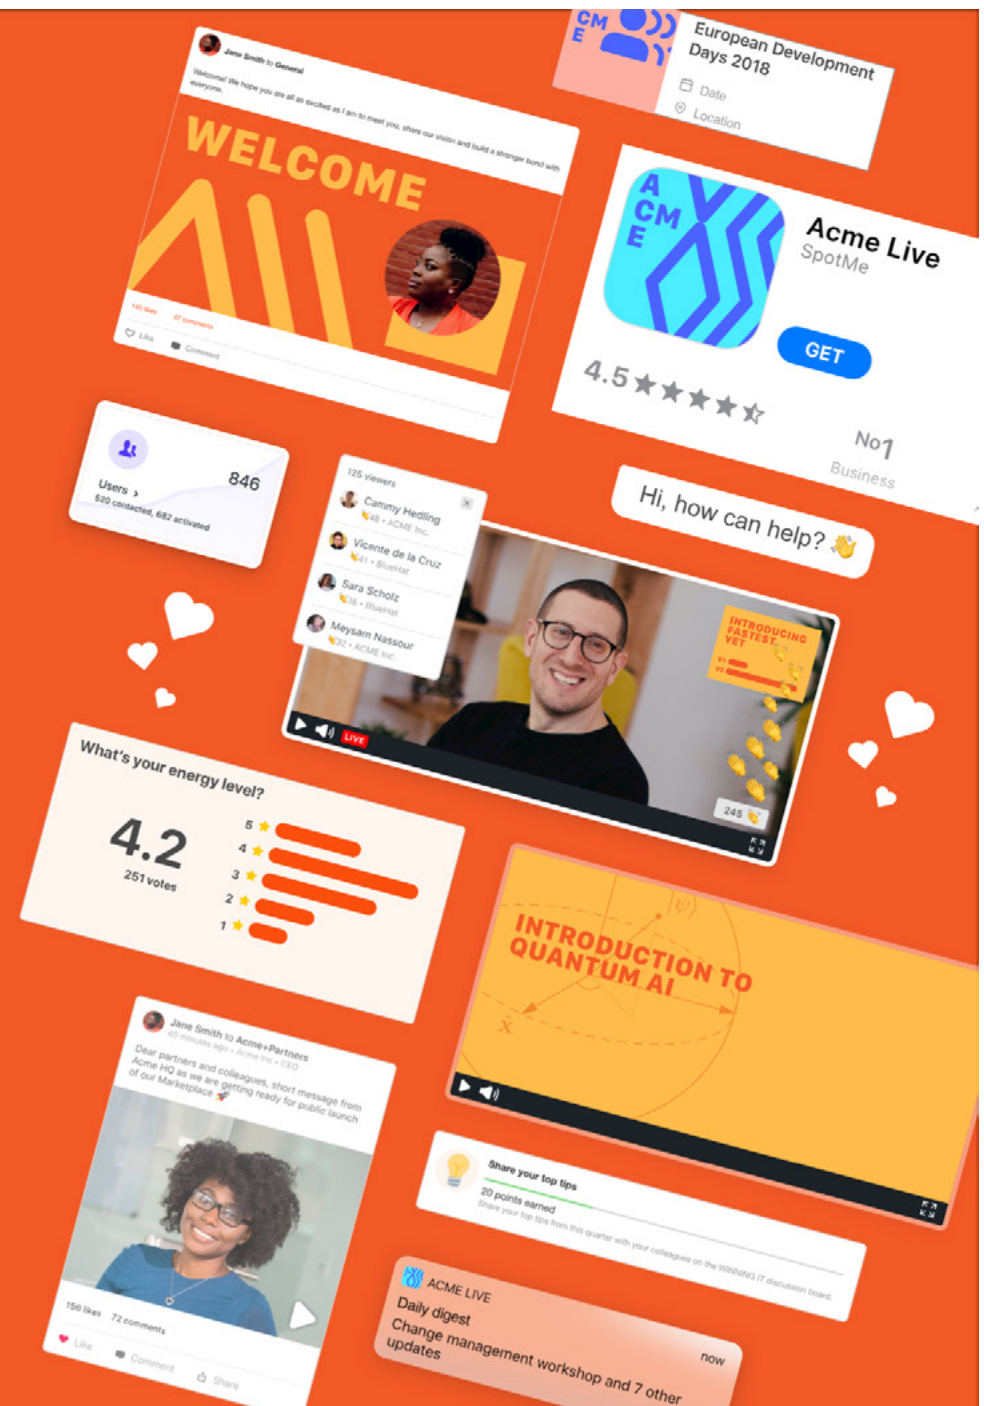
Jane Smith to General

Welcome! We hope you are all as excited as I am to meet you, share our vision and build a stronger bond with everyone.

WELCOME

145 likes 47 comments

Like Comment

CM E

European Development Days 2018

Date

Location

A CM E

Acme Live

SpotMe

GET

4.5

No1

Business

846

Users ›

520 contacted, 682 activated

125 viewers

Cammy Hedling
48 • ACME Inc.

Vicente de la Cruz
41 • BlueHat

Sara Scholz
36 • BlueHat

Meysam Nassour
32 • ACME Inc.

Hi, how can help? 👋

INTRODUCING FASTEST YET

LIVE

245

What's your energy level?

4.2

251 votes

5
4
3
2
1

INTRODUCTION TO QUANTUM AI

Jane Smith to Acme+Partners
40 minutes ago • Acme Inc • CEO

Dear partners and colleagues, short message from Acme HQ as we are getting ready for public launch of our Marketplace 🚀

156 likes 72 comments

Like Comment Share

Share your top tips

20 points earned

Share your top tips from this quarter with your colleagues on the WINNING IT discussion board.

ACME LIVE

Daily digest

Change management workshop and 7 other updates

now